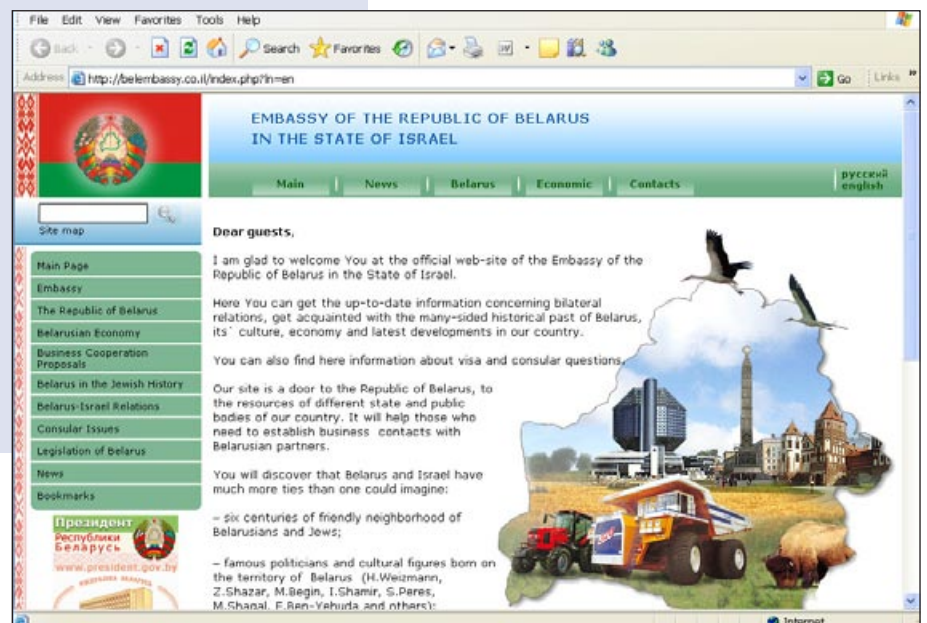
File Edit View Favorites Tools Help

Back Search Favorites

Address http://belembassy.co.il/index.php?ln=en Go Links

EMBASSY OF THE REPUBLIC OF BELARUS
IN THE STATE OF ISRAEL

Main | News | Belarus | Economic | Contacts

русский
english

Site map

Main Page
Embassy
The Republic of Belarus
Belarusian Economy
Business Cooperation Proposals
Belarus in the Jewish History
Belarus-Israel Relations
Consular Issues
Legislation of Belarus
News
Bookmarks

Президент Республики Беларусь
www.president.gov.by

Dear guests,

I am glad to welcome You at the official web-site of the Embassy of the Republic of Belarus in the State of Israel.

Here You can get the up-to-date information concerning bilateral relations, get acquainted with the many-sided historical past of Belarus, its` culture, economy and latest developments in our country.

You can also find here information about visa and consular questions.

Our site is a door to the Republic of Belarus, to the resources of different state and public bodies of our country. It will help those who need to establish business contacts with Belarusian partners.

You will discover that Belarus and Israel have much more ties than one could imagine:

– six centuries of friendly neighborhood of Belarusians and Jews;

– famous politicians and cultural figures born on the territory of Belarus (H.Weizmann, Z.Shazar, M.Begin, I.Shamir, S.Peres, M.Shagal, E.Ben-Yehuda and others);

Internet